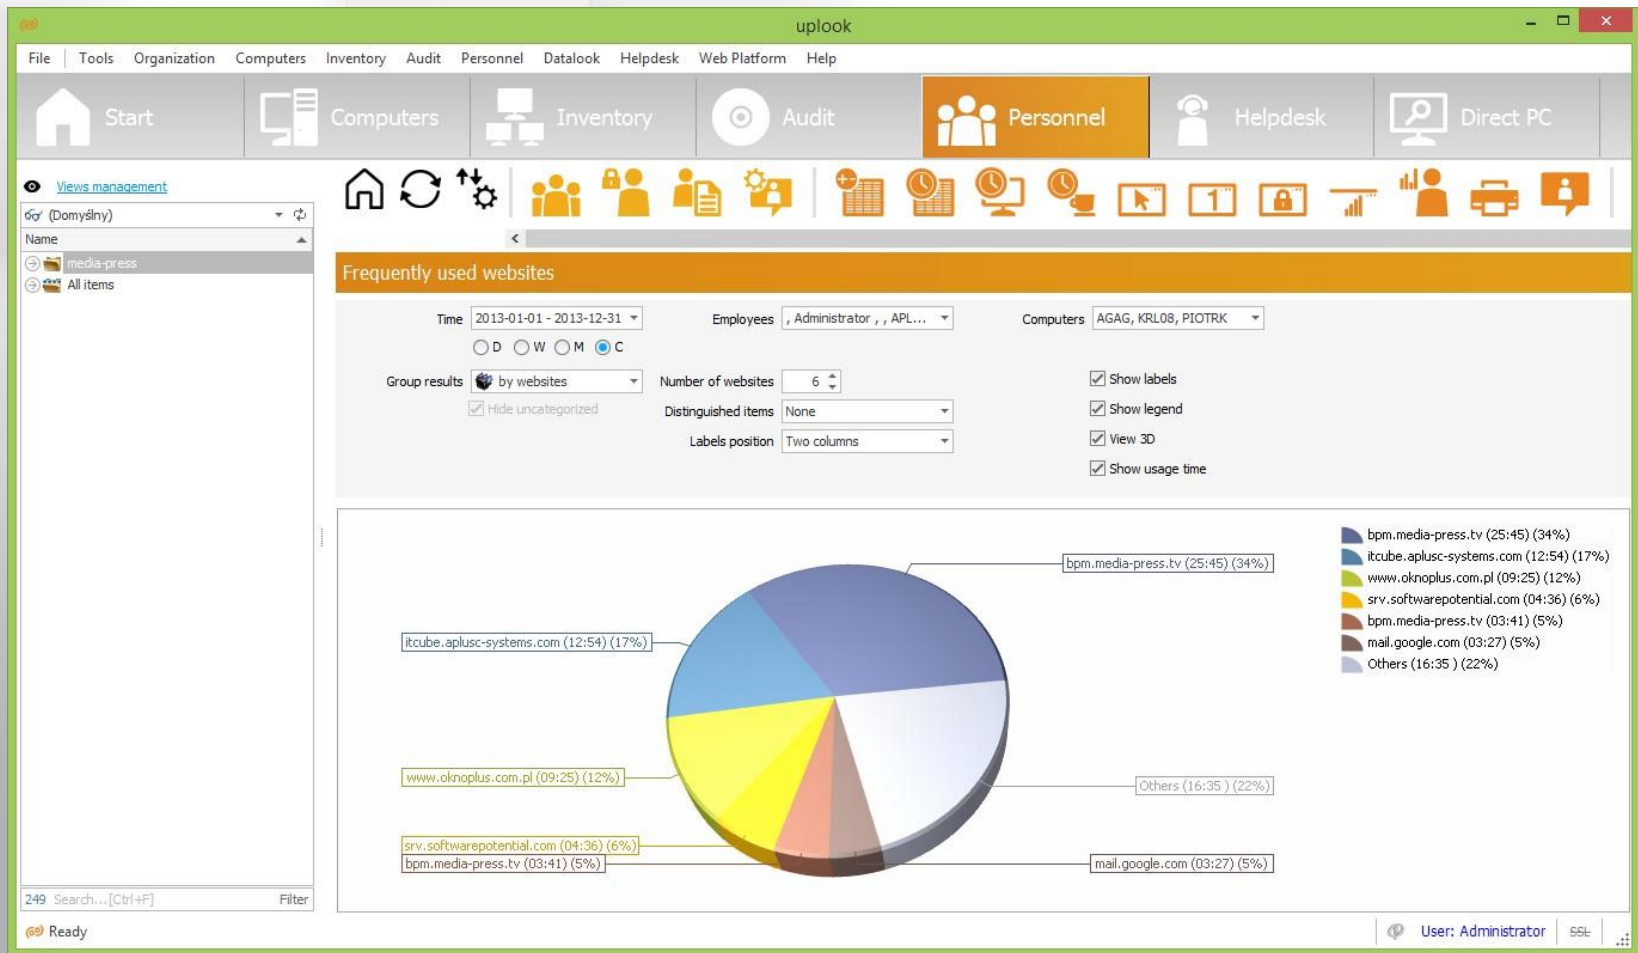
uplook

File Tools Organization Computers Inventory Audit Personnel Datalook Helpdesk Web Platform Help

Start Computers Inventory Audit Personnel Helpdesk Direct PC

Views management
(Domyślny)
Name
media-press
All items

Frequently used websites

Time 2013-01-01 - 2013-12-31
D W M C
Employees , Administrator , , APL...
Computers AGAG, KRL08, PIOTRK
Group results by websites
Hide uncategorized
Number of websites 6
Distinguished items None
Labels position Two columns
Show labels
Show legend
View 3D
Show usage time

bpm.media-press.tv (25:45) (34%)
itcube.aplusc-systems.com (12:54) (17%)
www.oknoplus.com.pl (09:25) (12%)
srv.softwarepotential.com (04:36) (6%)
bpm.media-press.tv (03:41) (5%)
mail.google.com (03:27) (5%)
Others (16:35 ) (22%)

bpm.media-press.tv (25:45) (34%)
itcube.aplusc-systems.com (12:54) (17%)
www.oknoplus.com.pl (09:25) (12%)
Others (16:35 ) (22%)
srv.softwarepotential.com (04:36) (6%)
bpm.media-press.tv (03:41) (5%)
mail.google.com (03:27) (5%)

249 Search...[Ctrl+F] Filter
Ready
User: Administrator SSL